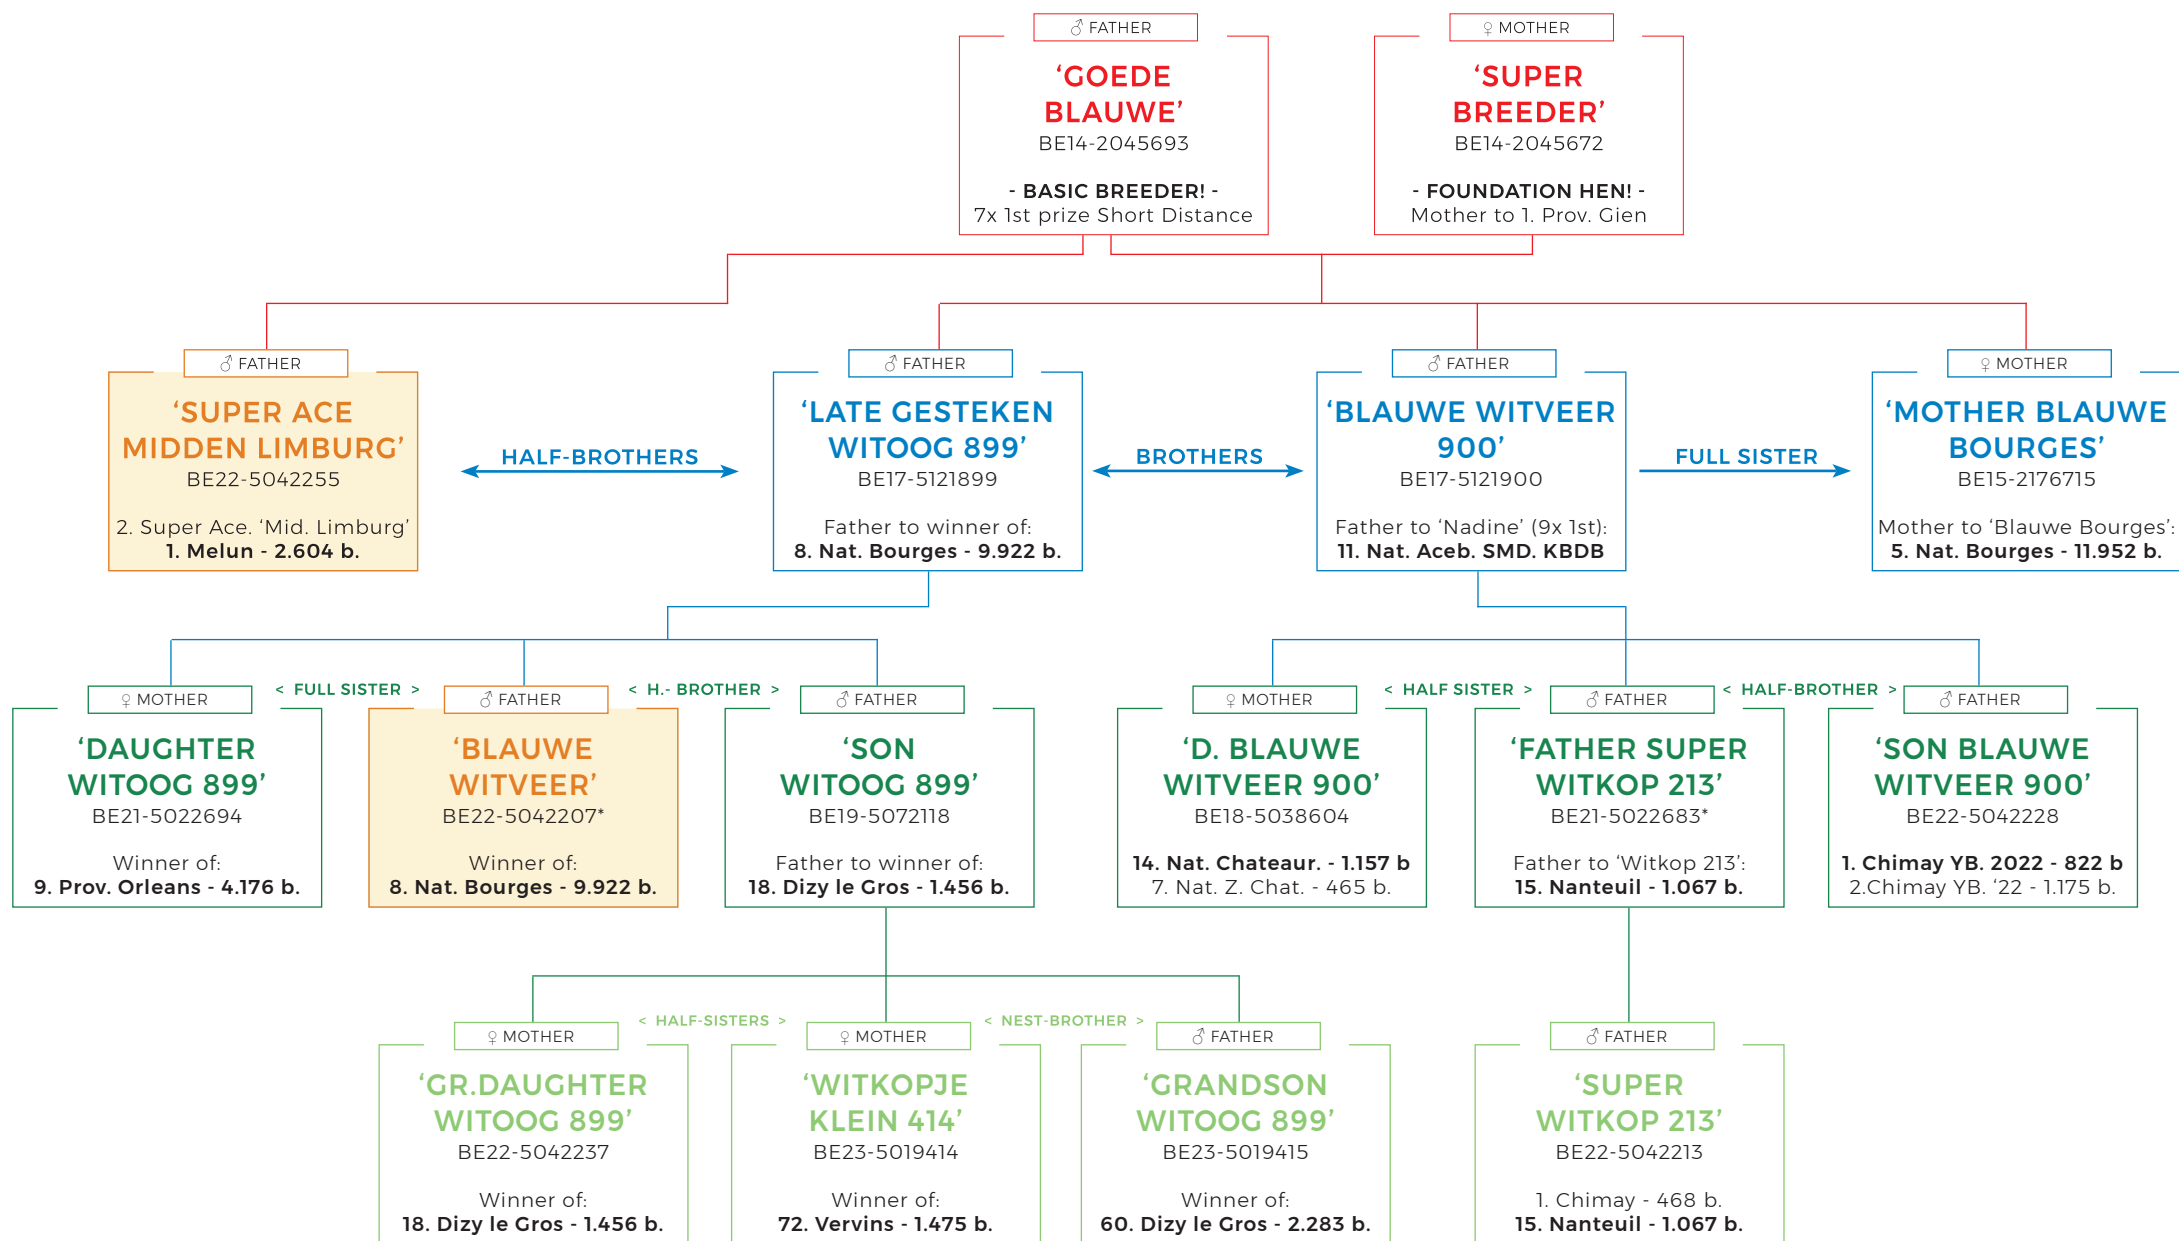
♂ FATHER
'GOEDE BLAUWE'
BE14-2045693
- BASIC BREEDER! -
7x 1st prize Short Distance

♀ MOTHER
'SUPER BREEDER'
BE14-2045672
- FOUNDATION HEN! -
Mother to 1. Prov. Gien

♂ FATHER
'SUPER ACE MIDDEN LIMBURG'
BE22-5042255
2. Super Ace. 'Mid. Limburg'
1. Melun - 2.604 b.

HALF-BROTHERS

♂ FATHER
'LATE GESTEKEN WITOOG 899'
BE17-5121899
Father to winner of:
8. Nat. Bourges - 9.922 b.

BROTHERS

♂ FATHER
'BLAUWE WITVEER 900'
BE17-5121900
Father to 'Nadine' (9x 1st):
11. Nat. Aceb. SMD. KBDB

FULL SISTER

♀ MOTHER
'MOTHER BLAUWE BOURGES'
BE15-2176715
Mother to 'Blauwe Bourges':
5. Nat. Bourges - 11.952 b.

♀ MOTHER
'DAUGHTER WITOOG 899'
BE21-5022694
Winner of:
9. Prov. Orleans - 4.176 b.

< FULL SISTER >

♂ FATHER
'BLAUWE WITVEER'
BE22-5042207*
Winner of:
8. Nat. Bourges - 9.922 b.

< H.- BROTHER >

♂ FATHER
'SON WITOOG 899'
BE19-5072118
Father to winner of:
18. Dizy le Gros - 1.456 b.

♀ MOTHER
'D. BLAUWE WITVEER 900'
BE18-5038604
14. Nat. Chateaur. - 1.157 b
7. Nat. Z. Chat. - 465 b.

< HALF SISTER >

♂ FATHER
'FATHER SUPER WITKOP 213'
BE21-5022683*
Father to 'Witkop 213':
15. Nanteuil - 1.067 b.

< HALF-BROTHER >

♂ FATHER
'SON BLAUWE WITVEER 900'
BE22-5042228
1. Chimay YB. 2022 - 822 b
2.Chimay YB. '22 - 1.175 b.

♀ MOTHER
'GR.DAUGHTER WITOOG 899'
BE22-5042237
Winner of:
18. Dizy le Gros - 1.456 b.

< HALF-SISTERS >

♀ MOTHER
'WITKOPJE KLEIN 414'
BE23-5019414
Winner of:
72. Vervins - 1.475 b.

< NEST-BROTHER >

♂ FATHER
'GRANDSON WITOOG 899'
BE23-5019415
Winner of:
60. Dizy le Gros - 2.283 b.

♂ FATHER
'SUPER WITKOP 213'
BE22-5042213
1. Chimay - 468 b.
15. Nanteuil - 1.067 b.